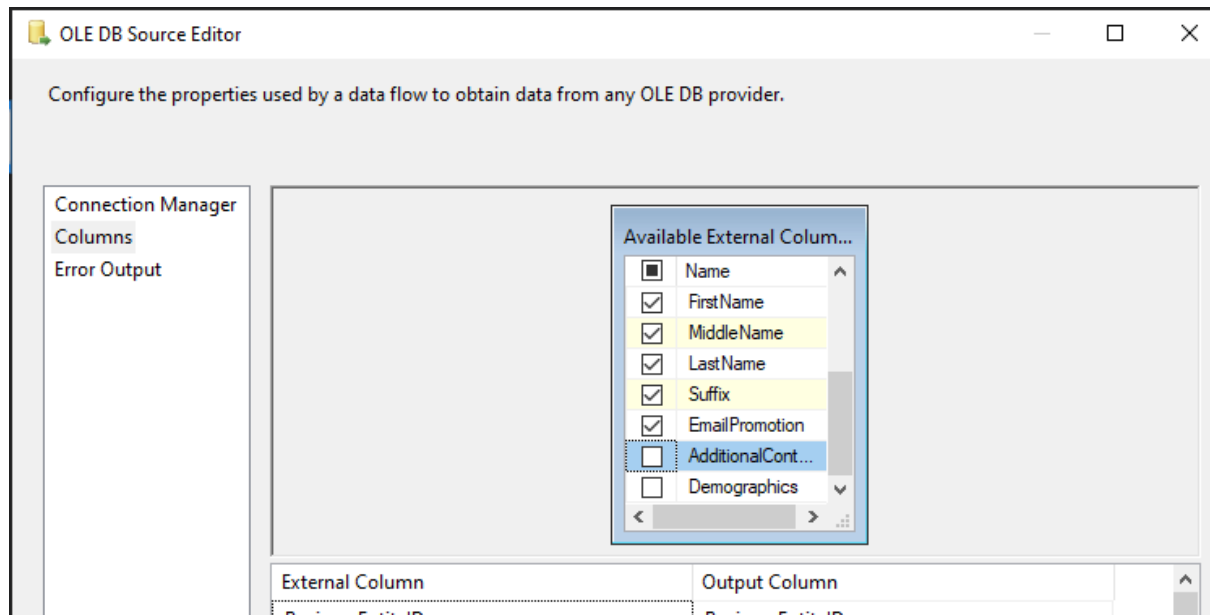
OLE DB Source Editor

Configure the properties used by a data flow to obtain data from any OLE DB provider.

Connection Manager
Columns
Error Output

Available External Colum...

| | Name |
|---|---|
| ☑ | FirstName |
| ☑ | MiddleName |
| ☑ | LastName |
| ☑ | Suffix |
| ☑ | EmailPromotion |
| ☐ | AdditionalCont... |
| ☐ | Demographics |

| External Column | Output Column |
|---|---|
| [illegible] | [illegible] |